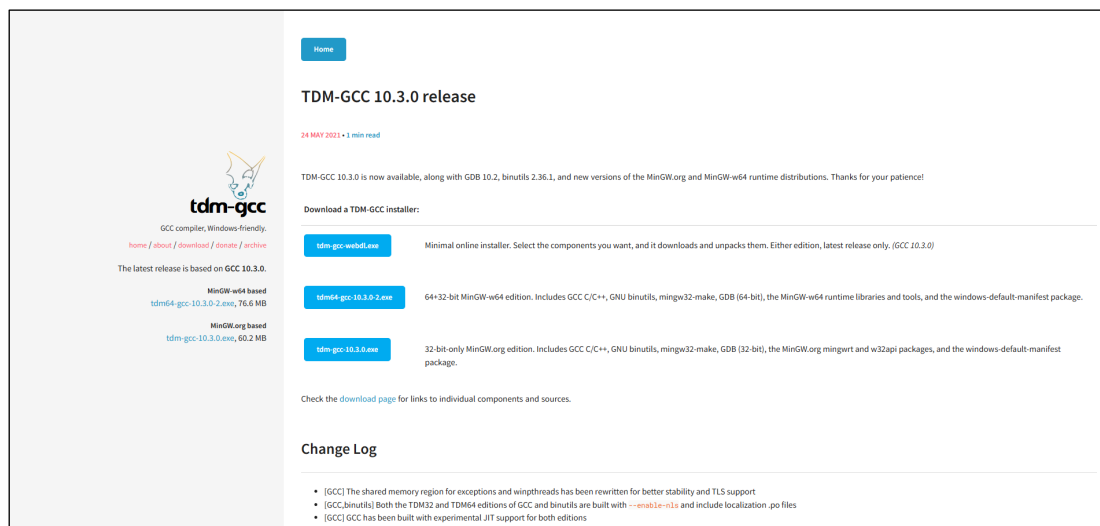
tdm-gcc

GCC compiler, Windows-friendly.

home / about / download / donate / archive

The latest release is based on GCC 10.3.0.

MinGW-w64 based
tdm64-gcc-10.3.0-2.exe, 76.6 MB

MinGW.org based
tdm-gcc-10.3.0.exe, 60.2 MB

Home

TDM-GCC 10.3.0 release

24 MAY 2021 • 1 min read

TDM-GCC 10.3.0 is now available, along with GDB 10.2, binutils 2.36.1, and new versions of the MinGW.org and MinGW-w64 runtime distributions. Thanks for your patience!

Download a TDM-GCC installer:

| | |
|---|---|
| tdm-gcc-webdl.exe | Minimal online installer. Select the components you want, and it downloads and unpacks them. Either edition, latest release only. *(GCC 10.3.0)* |
| tdm64-gcc-10.3.0-2.exe | 64+32-bit MinGW-w64 edition. Includes GCC C/C++, GNU binutils, mingw32-make, GDB (64-bit), the MinGW-w64 runtime libraries and tools, and the windows-default-manifest package. |
| tdm-gcc-10.3.0.exe | 32-bit-only MinGW.org edition. Includes GCC C/C++, GNU binutils, mingw32-make, GDB (32-bit), the MinGW.org mingwrt and w32api packages, and the windows-default-manifest package. |

Check the download page for links to individual components and sources.

Change Log

- [GCC] The shared memory region for exceptions and winpthreads has been rewritten for better stability and TLS support
- [GCC,binutils] Both the TDM32 and TDM64 editions of GCC and binutils are built with --enable-nls and include localization .po files
- [GCC] GCC has been built with experimental JIT support for both editions